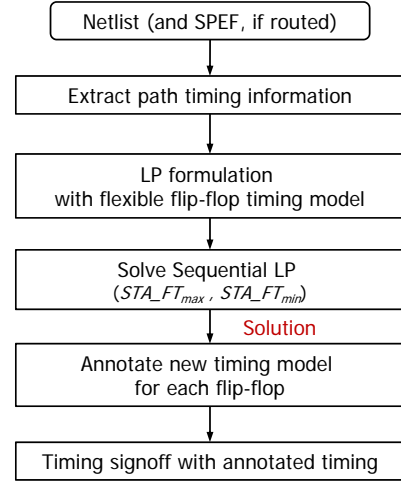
Netlist (and SPEF, if routed)

Extract path timing information

LP formulation with flexible flip-flop timing model

Solve Sequential LP ($STA\_FT_{max}$ , $STA\_FT_{min}$)

Solution

Annotate new timing model for each flip-flop

Timing signoff with annotated timing